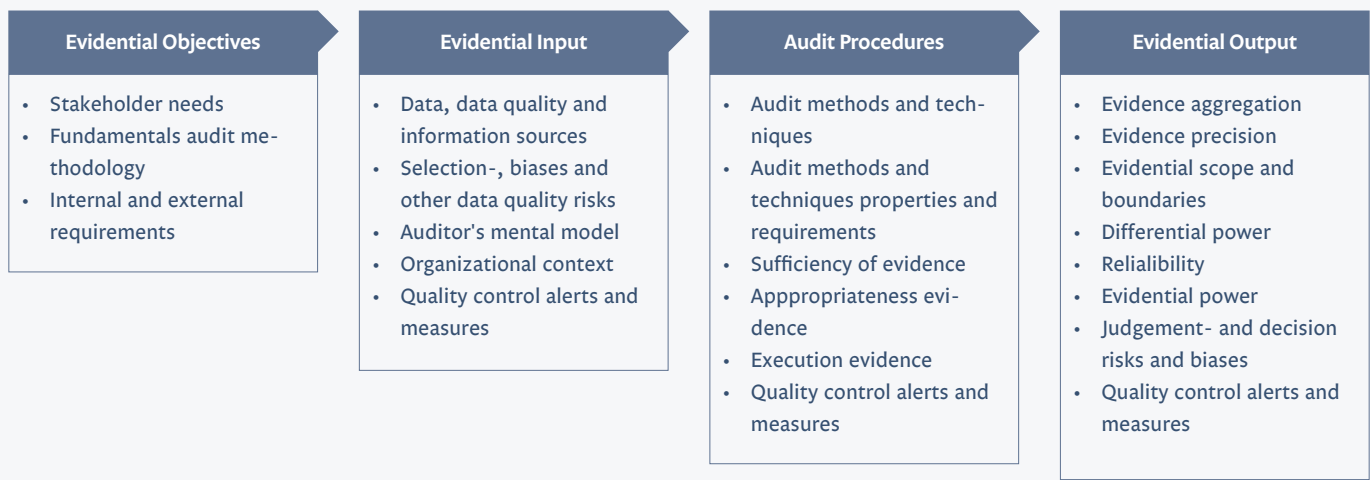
Evidential Objectives

- Stakeholder needs
- Fundamentals audit methodology
- Internal and external requirements

Evidential Input

- Data, data quality and information sources
- Selection-, biases and other data quality risks
- Auditor's mental model
- Organizational context
- Quality control alerts and measures

Audit Procedures

- Audit methods and techniques
- Audit methods and techniques properties and requirements
- Sufficiency of evidence
- Apppropriateness evidence
- Execution evidence
- Quality control alerts and measures

Evidential Output

- Evidence aggregation
- Evidence precision
- Evidential scope and boundaries
- Differential power
- Relialibility
- Evidential power
- Judgement- and decision risks and biases
- Quality control alerts and measures